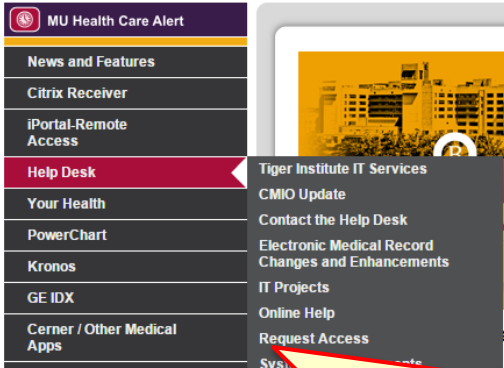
MU Health Care Alert

News and Features

Citrix Receiver

iPortal-Remote Access

Help Desk

Your Health

PowerChart

Kronos

GE IDX

Cerner / Other Medical Apps

Tiger Institute IT Services

CMIO Update

Contact the Help Desk

Electronic Medical Record Changes and Enhancements

IT Projects

Online Help

Request Access

Sys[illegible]